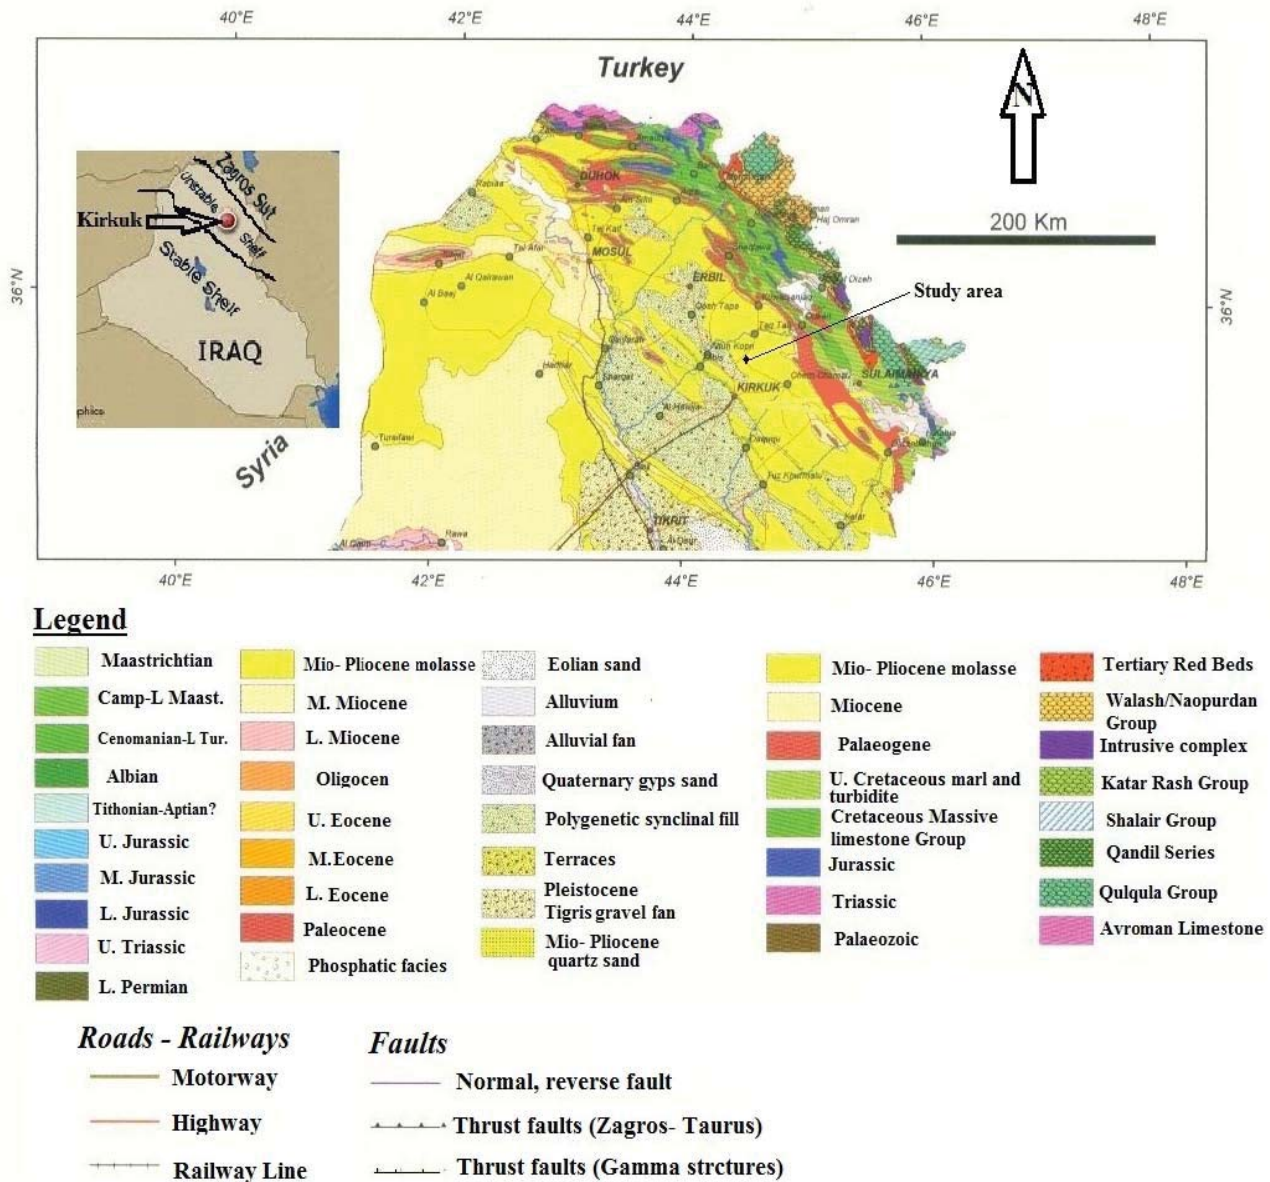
40°E 42°E 44°E 46°E 48°E

Turkey

N

200 Km

Kirkuk

Zagros Sut

Unstable Shelf

Stable Shelf

IRAQ

phics

Syria

36°N

36°N

DUHOK

Rabiaa

Tal Afar

MOSUL

Al Qairawan

Al Baaj

ERBIL

Haj Omran

Qalat Dizeh

Study area

KIRKUK

SULAIMANIYA

Hadhar

Sharqat

Al Hadhar

Daquq

Tuz Khurmatu

TIKRIT

Kalar

Rawa

Al Qaim

Turaibel

40°E 42°E 44°E 46°E 48°E

Legend

Maastrichtian

Camp-L Maast.

Cenomanian-L Tur.

Albian

Tithonian-Aptian?

U. Jurassic

M. Jurassic

L. Jurassic

U. Triassic

L. Permian

Mio- Pliocene molasse

M. Miocene

L. Miocene

Oligocen

U. Eocene

M.Eocene

L. Eocene

Paleocene

Phosphatic facies

Eolian sand

Alluvium

Alluvial fan

Quaternary gyps sand

Polygenetic synclinal fill

Terraces

Pleistocene Tigris gravel fan

Mio- Pliocene quartz sand

Mio- Pliocene molasse

Miocene

Palaeogene

U. Cretaceous marl and turbidite

Cretaceous Massive limestone Group

Jurassic

Triassic

Palaeozoic

Tertiary Red Beds

Walash/Naopurdan Group

Intrusive complex

Katar Rash Group

Shalair Group

Qandil Series

Qulqula Group

Avroman Limestone

Roads - Railways

Motorway

Highway

Railway Line

Faults

Normal, reverse fault

Thrust faults (Zagros- Taurus)

Thrust faults (Gamma strctures)